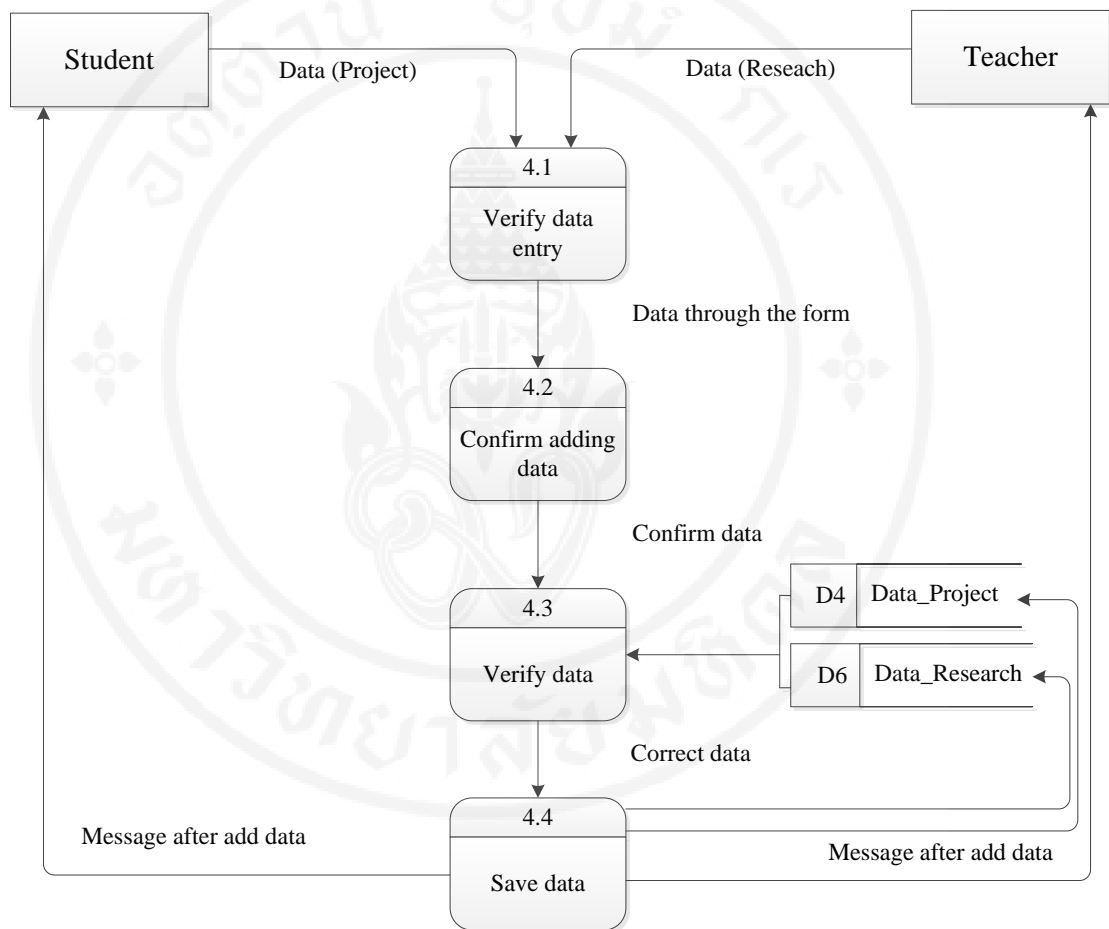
Student

Data (Project)

Data (Reseach)

Teacher

4.1

Verify data entry

Data through the form

4.2

Confirm adding data

Confirm data

D4 Data_Project

D6 Data_Research

4.3

Verify data

Correct data

4.4

Save data

Message after add data

Message after add data